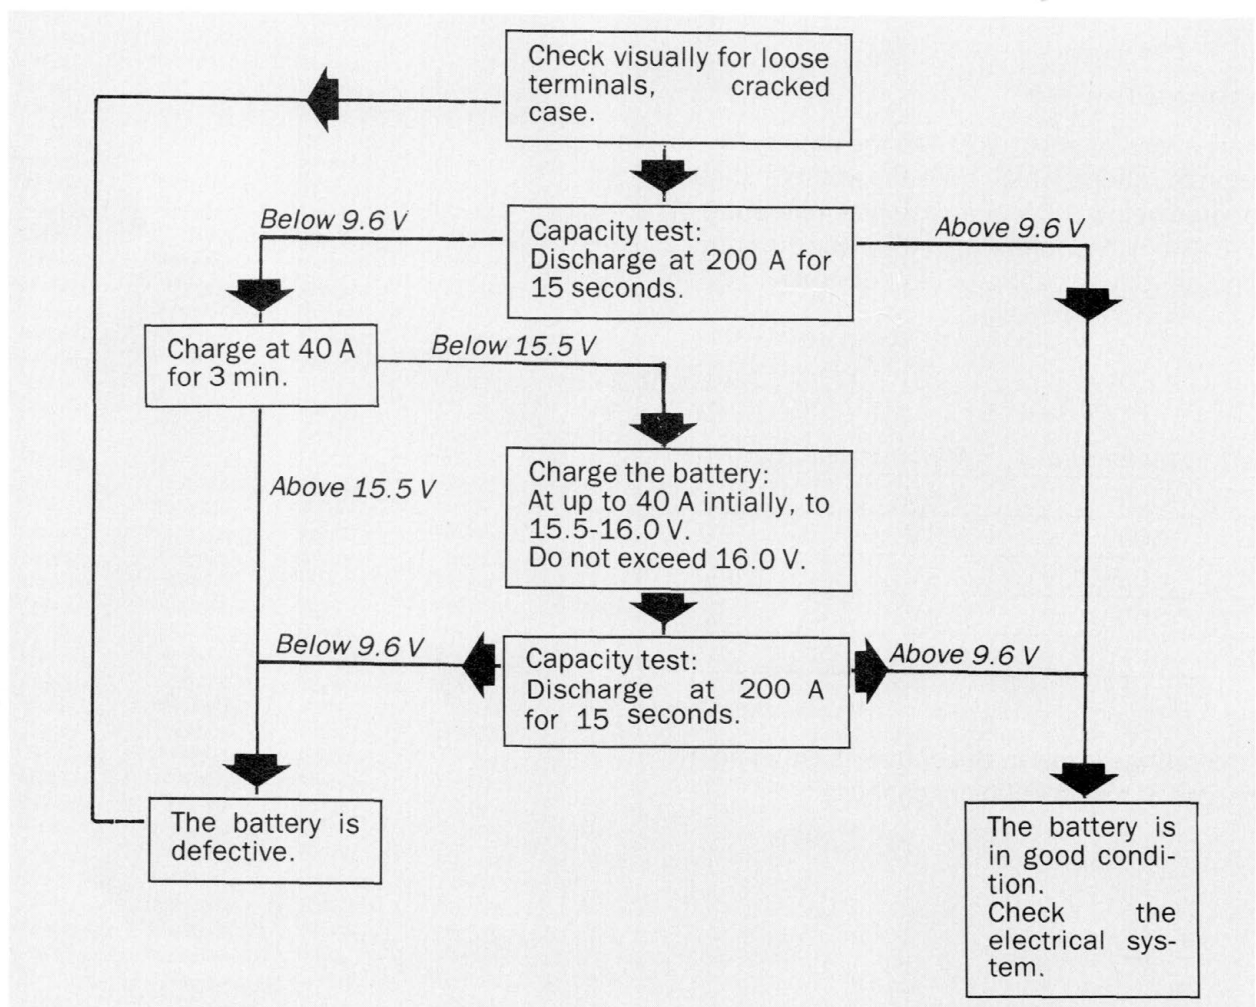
Check visually for loose terminals, cracked case.

Below 9.6 V

Capacity test:
Discharge at 200 A for 15 seconds.

Above 9.6 V

Charge at 40 A for 3 min.

Below 15.5 V

Above 15.5 V

Charge the battery:
At up to 40 A intially, to 15.5-16.0 V.
Do not exceed 16.0 V.

Below 9.6 V

Capacity test:
Discharge at 200 A for 15 seconds.

Above 9.6 V

The battery is defective.

The battery is in good condition.
Check the electrical system.